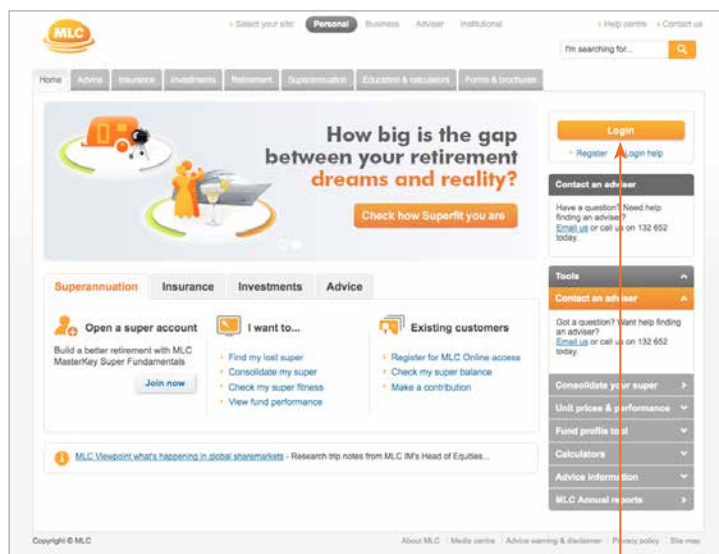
MLC

Select your site: Personal Business Adviser Institutional

Help centre Contact us

I'm searching for...

Home Advice Insurance Investments Retirement Superannuation Education & calculators Forms & brochures

How big is the gap between your retirement dreams and reality?

Check how Superfit you are

Login

Register Login help

Contact an adviser

Have a question? Need help finding an adviser? Email us or call us on 132 652 today.

Superannuation Insurance Investments Advice

Open a super account

Build a better retirement with MLC MasterKey Super Fundamentals

Join now

I want to...

Find my lost super
Consolidate my super
Check my super fitness
View fund performance

Existing customers

Register for MLC Online access
Check my super balance
Make a contribution

Tools

Contact an adviser

Got a question? Want help finding an adviser? Email us or call us on 132 652 today.

Consolidate your super

Unit prices & performance

Fund profile tool

Calculators

Advice information

MLC Annual reports

MLC Viewpoint what's happening in global sharemarkets - Research trip notes from MLC IM's Head of Equities...

Copyright © MLC

About MLC | Media centre | Advice warning & disclaimer | Privacy policy | Site map